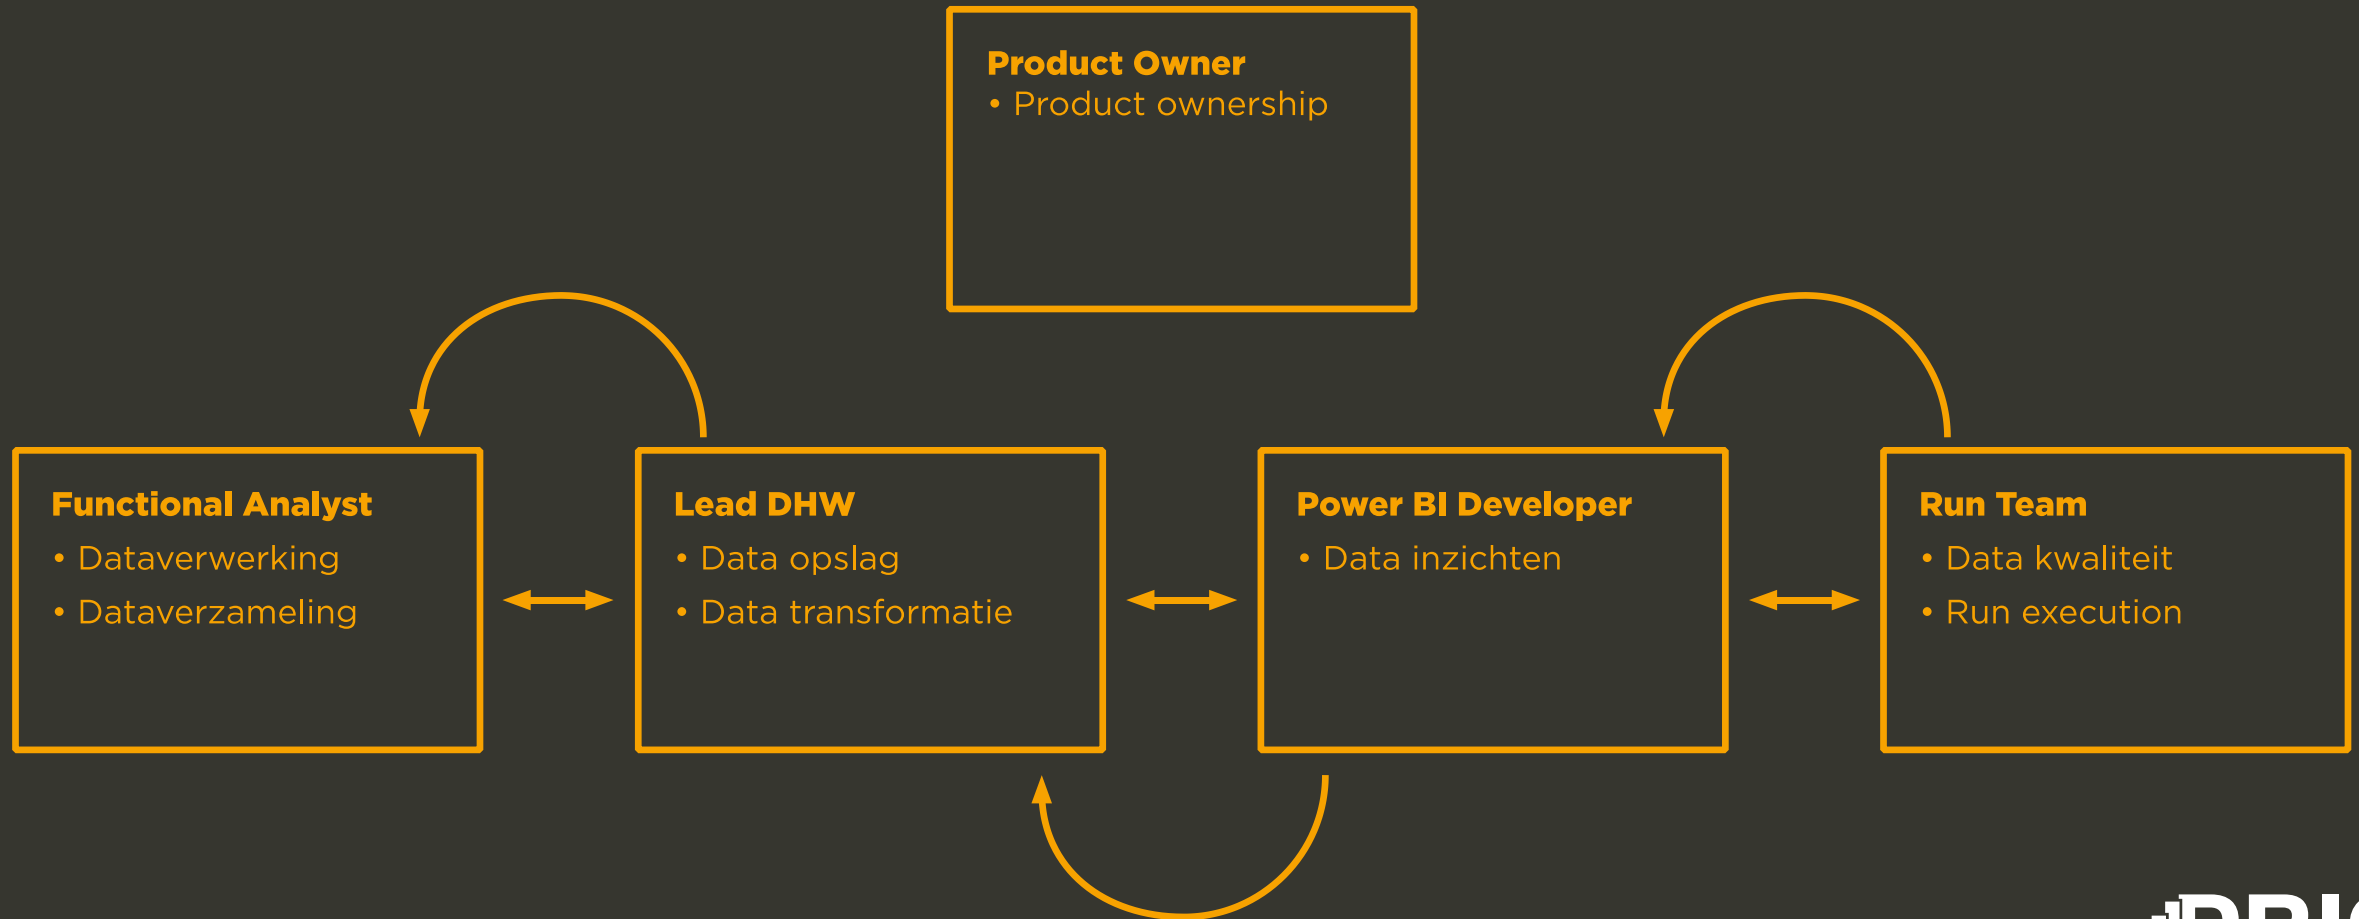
Product Owner
• Product ownership

Functional Analyst
• Dataverwerking
• Dataverzameling

Lead DHW
• Data opslag
• Data transformatie

Power BI Developer
• Data inzichten

Run Team
• Data kwaliteit
• Run execution

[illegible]